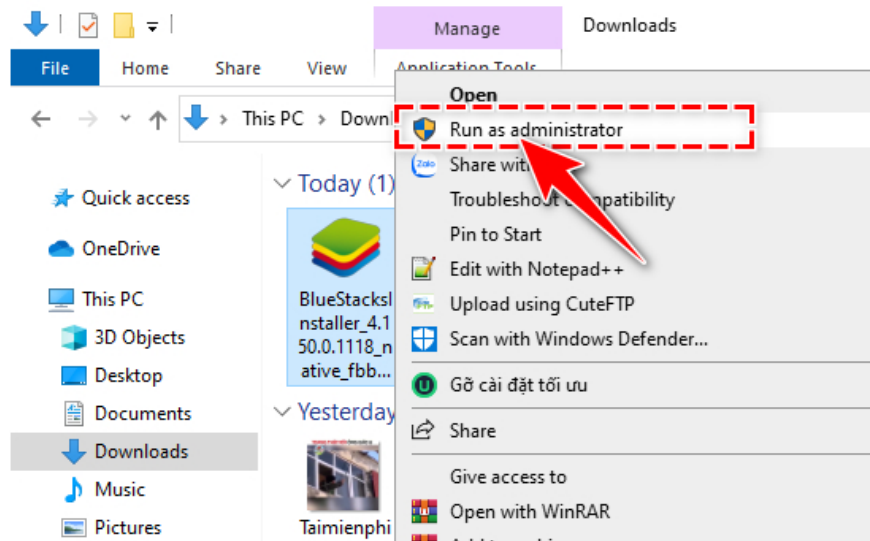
Manage
Downloads
File
Home
Share
View
Application Tools
This PC > Downl
Quick access
OneDrive
This PC
3D Objects
Desktop
Documents
Downloads
Music
Pictures
Today (1)
BlueStacksInstaller_4.150.0.1118_native_fbb...
Yesterday
Taimienphi
Open
Run as administrator
Share with
Troubleshoot compatibility
Pin to Start
Edit with Notepad++
Upload using CuteFTP
Scan with Windows Defender...
Gỡ cài đặt tối ưu
Share
Give access to
Open with WinRAR
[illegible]